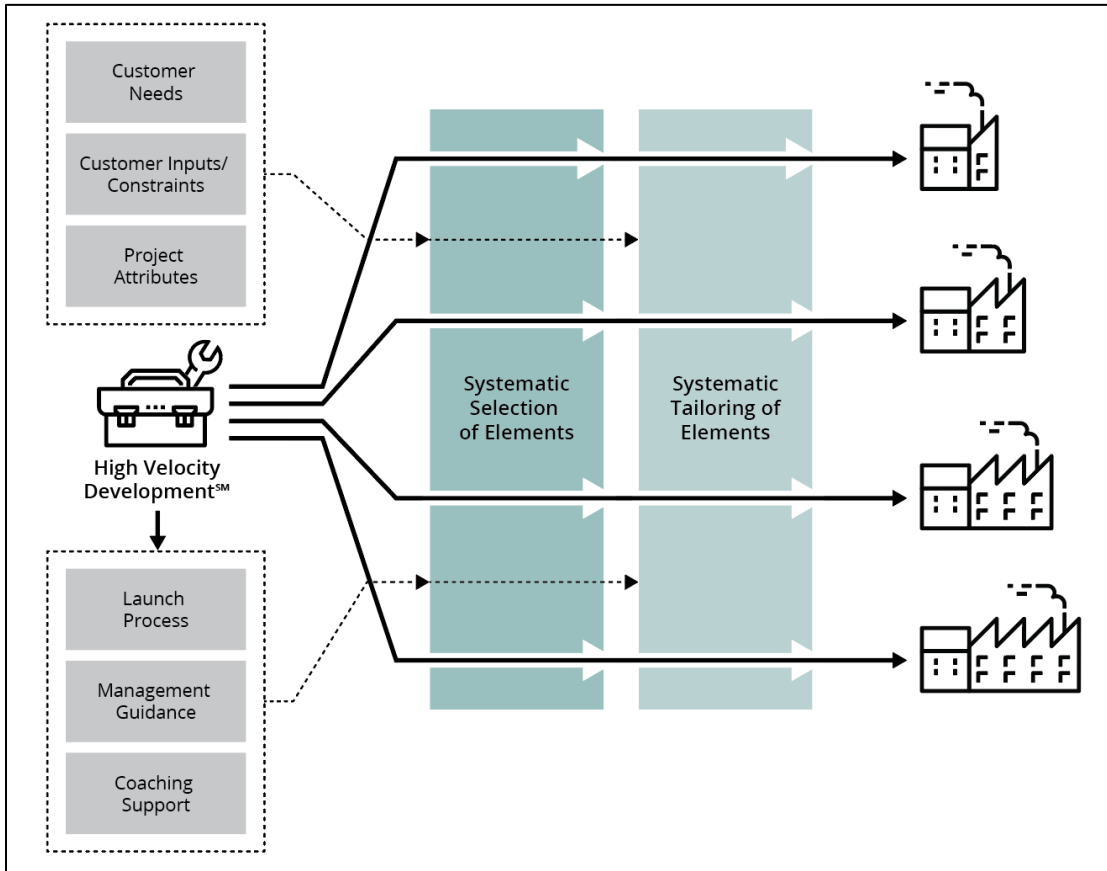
Customer Needs

Customer Inputs/ Constraints

Project Attributes

High Velocity Development℠

Launch Process

Management Guidance

Coaching Support

Systematic Selection of Elements

Systematic Tailoring of Elements